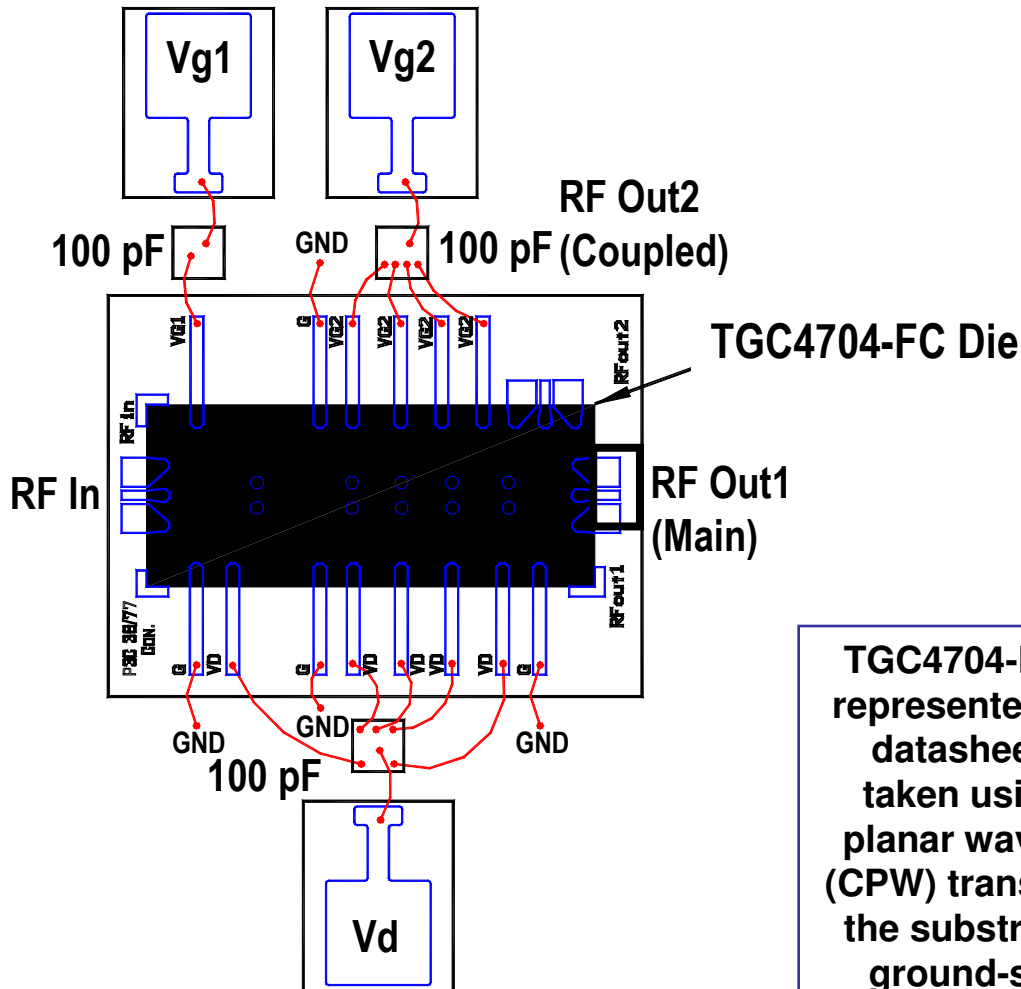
Vg1

Vg2

RF Out2 (Coupled)

100 pF

GND

100 pF

TGC4704-FC Die

VG1

G

VG2

VG2

VG2

VG2

RFout2

RF In

RF In

RF Out1 (Main)

RFout1

P3G 38/77 GON.

G

VD

G

VD

VD

VD

VD

G

GND

GND

GND

100 pF

Vd

TGC4704-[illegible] represente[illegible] datashee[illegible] taken usi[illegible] planar wav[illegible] (CPW) trans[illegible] the substr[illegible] ground-s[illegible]